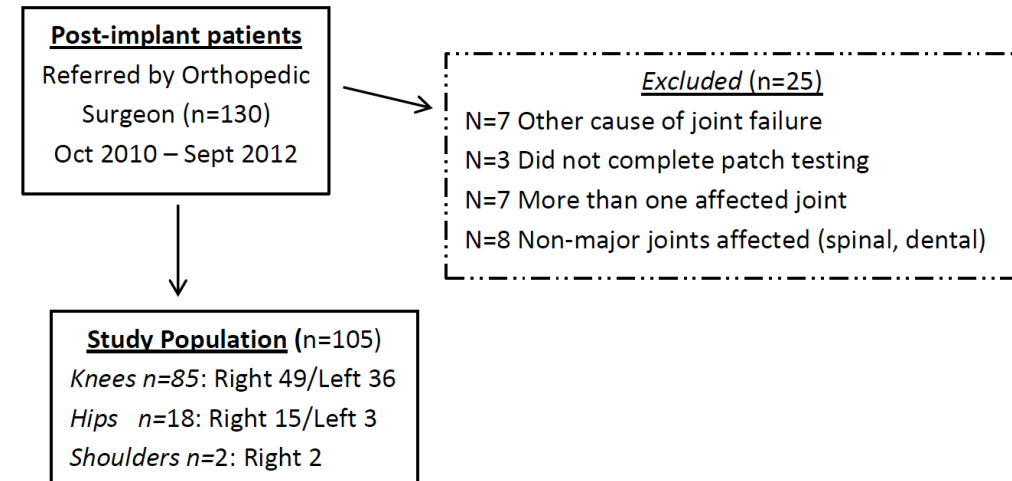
Post-implant patients
Referred by Orthopedic Surgeon (n=130)
Oct 2010 – Sept 2012

Excluded (n=25)
N=7 Other cause of joint failure
N=3 Did not complete patch testing
N=7 More than one affected joint
N=8 Non-major joints affected (spinal, dental)

Study Population (n=105)
Knees n=85: Right 49/Left 36
Hips n=18: Right 15/Left 3
Shoulders n=2: Right 2